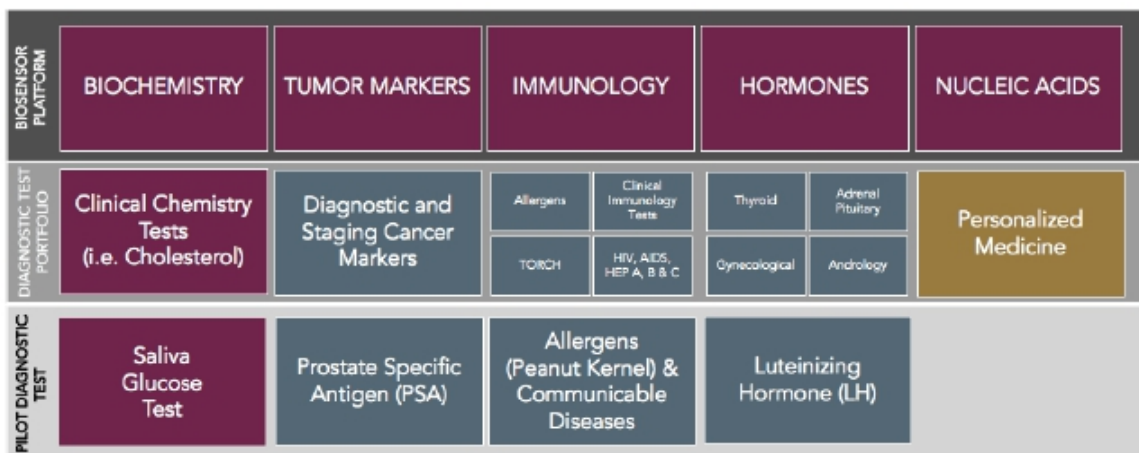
| BIOSENSOR PLATFORM | BIOCHEMISTRY | TUMOR MARKERS | IMMUNOLOGY | HORMONES | NUCLEIC ACIDS |
|---|---|---|---|---|---|
| DIAGNOSTIC TEST PORTFOLIO | Clinical Chemistry Tests (i.e. Cholesterol) | Diagnostic and Staging Cancer Markers | Allergens; Clinical Immunology Tests; TORCH; HIV, AIDS, HEP A, B & C | Thyroid; Adrenal Pituitary; Gynecological; Andrology | Personalized Medicine |
| PILOT DIAGNOSTIC TEST | Saliva Glucose Test | Prostate Specific Antigen (PSA) | Allergens (Peanut Kernel) & Communicable Diseases | Luteinizing Hormone (LH) | |